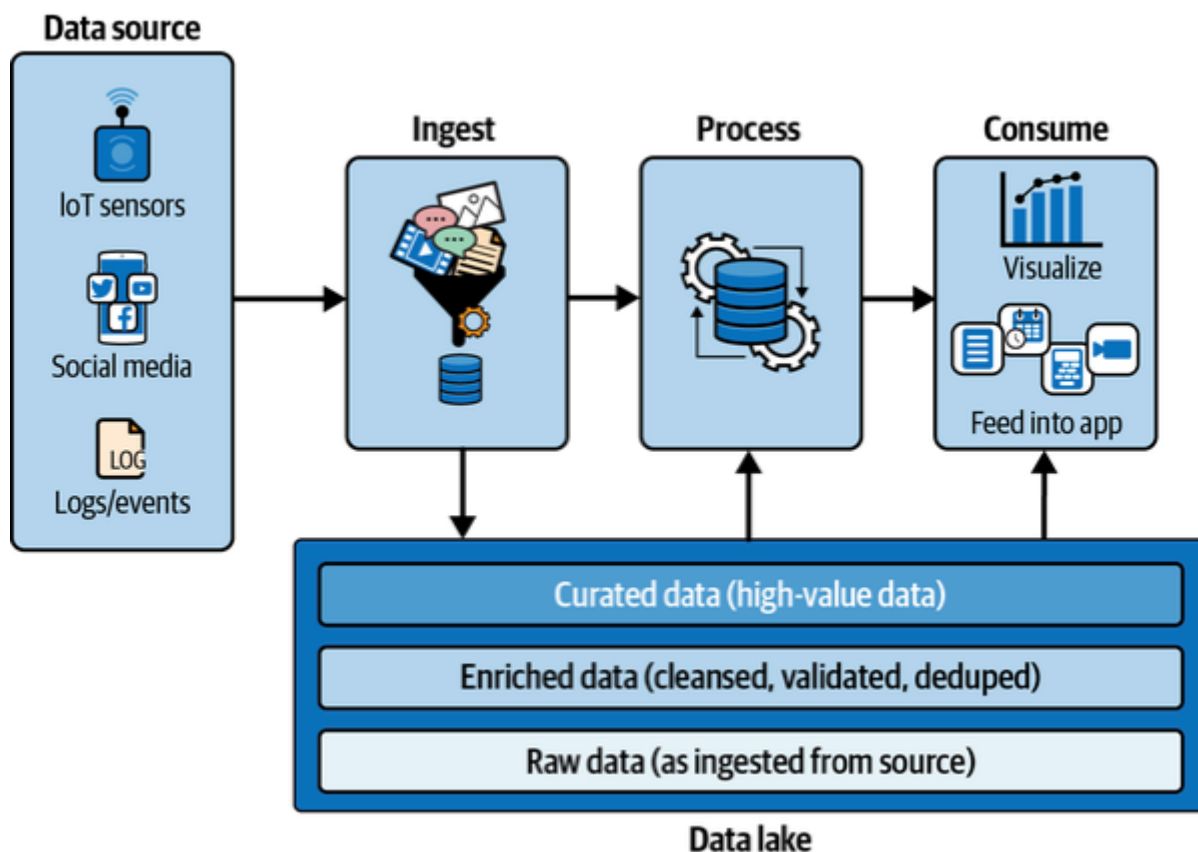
Data source

IoT sensors

Social media

LOG

Logs/events

Ingest

Process

Consume

Visualize

Feed into app

Curated data (high-value data)

Enriched data (cleansed, validated, deduped)

Raw data (as ingested from source)

Data lake